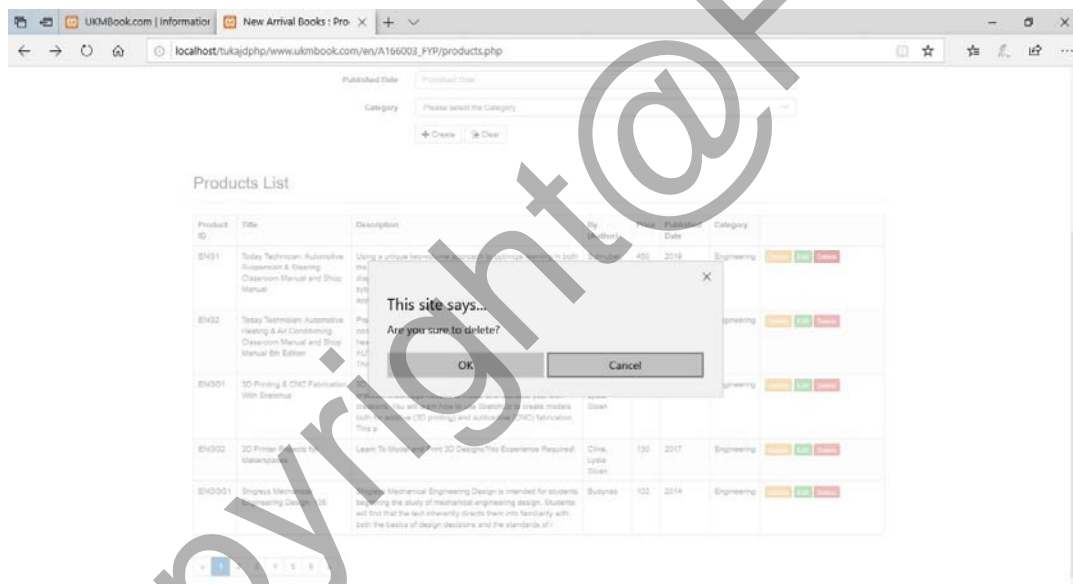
UKMBook.com | Informatior
New Arrival Books : Pro
localhost/tukajdphp/www.ukmbook.com/en/A166003_FYP/products.php

Published Date
Published Date
Category
Please select the Category
Create
Clear

Products List

| Product ID | Title | Description | By (Author) | Price | Published Date | Category | |
|---|---|---|---|---|---|---|---|
| EN01 | Today Technician: Automotive Suspension & Steering Classroom Manual and Shop Manual | Using a unique two-volume approach to optimize learning in both the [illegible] | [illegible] | 450 | 2018 | Engineering | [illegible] Edit Delete |
| EN02 | Today Technician: Automotive Heating & Air Conditioning Classroom Manual and Shop Manual 6th Edition | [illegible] | | | | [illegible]ngineering | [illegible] Edit Delete |
| EN3D01 | 3D Printing & CNC Fabrication With Sketchup | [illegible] How to use Sketchup to create models both for additive (3D printing) and subtractive (CNC) fabrication. This a | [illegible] Lydia Sloan | | | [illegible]ngineering | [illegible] Edit Delete |
| EN3D02 | 3D Printer Projects for Makerspaces | Learn To Model and Print 3D Designs?No Experience Required! | Cline, Lydia Sloan | 130 | 2017 | Engineering | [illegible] Edit Delete |
| EN3DG1 | Shigleys Mechanical Engineering Design 10E | Shigleys Mechanical Engineering Design is intended for students beginning the study of mechanical engineering design. Students will find that the text inherently directs them into familiarity with both the basics of design decisions and the standards of i | Budynas | 102 | 2014 | Engineering | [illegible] Edit Delete |

This site says...
Are you sure to delete?
OK
Cancel

1 2 3 4 5 6